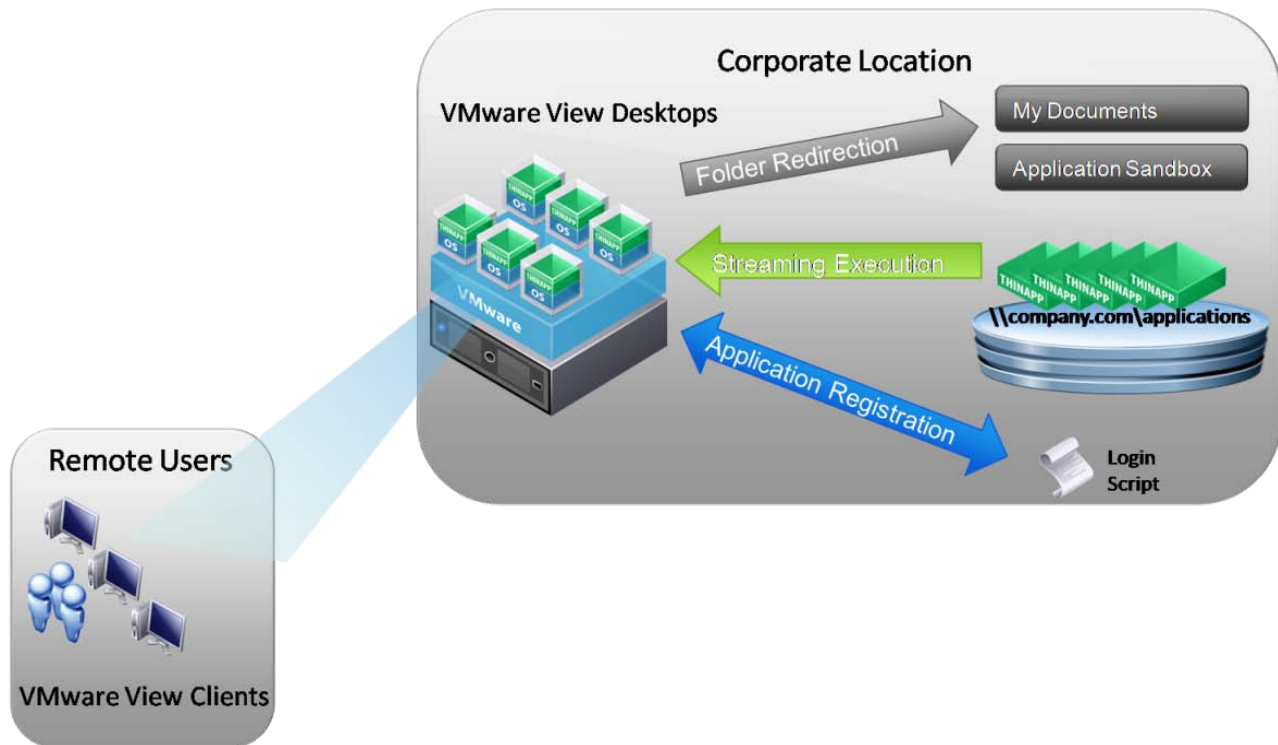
Corporate Location

VMware View Desktops

Folder Redirection

My Documents

Application Sandbox

THINAPP OS
THINAPP OS
THINAPP OS
THINAPP OS
THINAPP OS
THINAPP OS
THINAPP OS

VMware

Streaming Execution

THINAPP THINAPP THINAPP THINAPP THINAPP

\\company.com\applications

Application Registration

Login Script

Remote Users

VMware View Clients